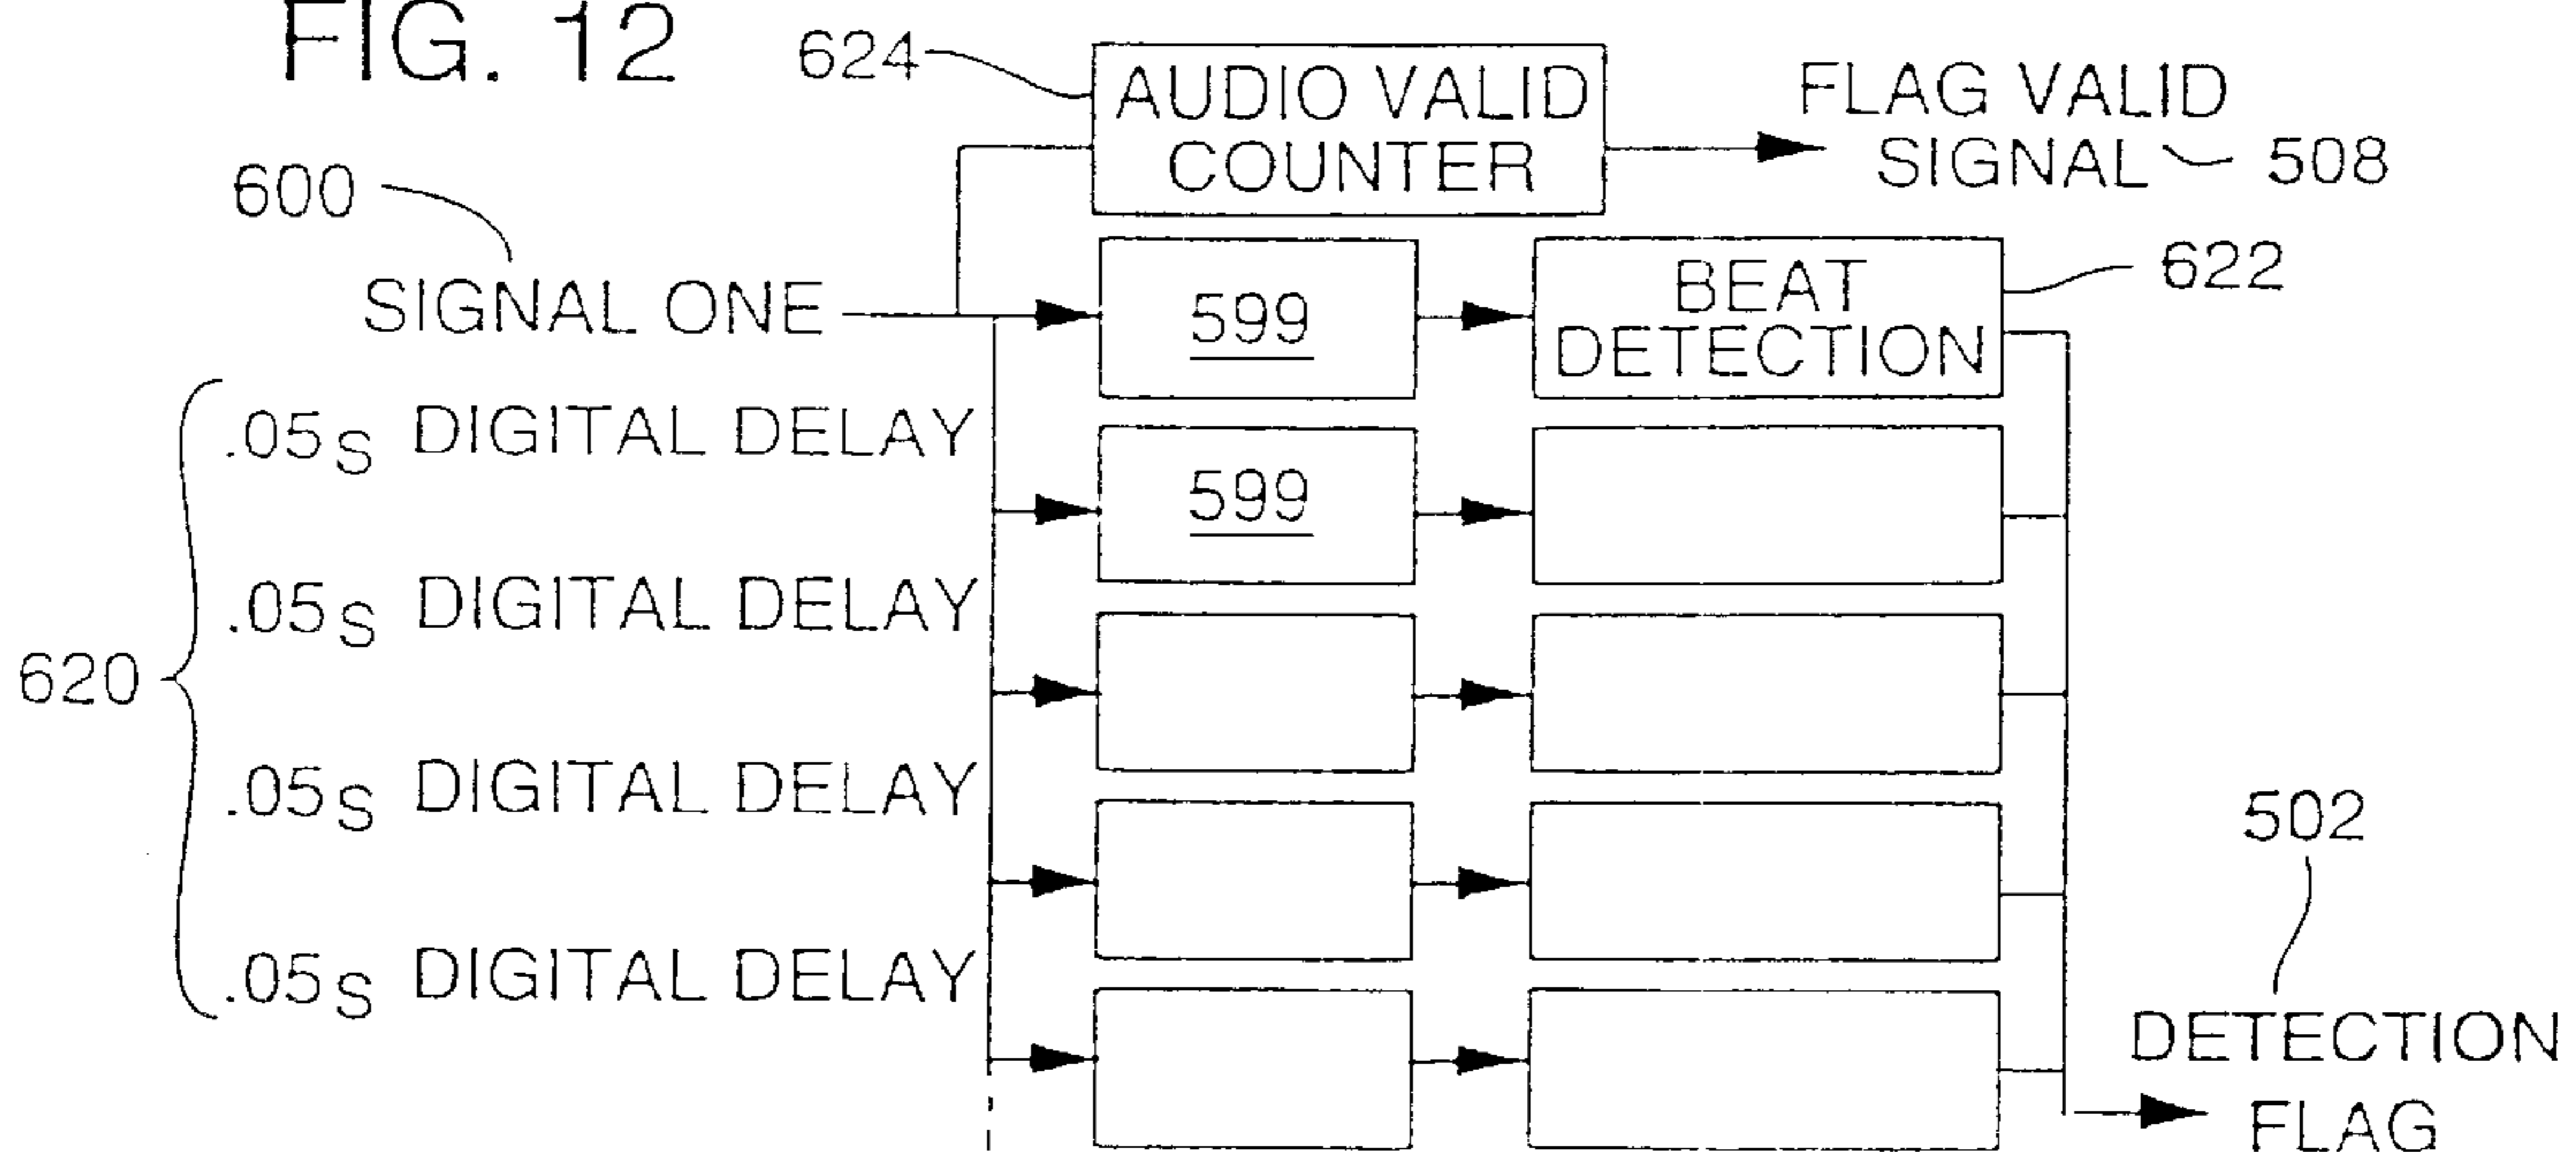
FIG. 12

624

AUDIO VALID COUNTER

FLAG VALID SIGNAL

508

600

SIGNAL ONE

599

BEAT DETECTION

622

.05S DIGITAL DELAY

599

.05S DIGITAL DELAY

620

.05S DIGITAL DELAY

502

.05S DIGITAL DELAY

DETECTION FLAG